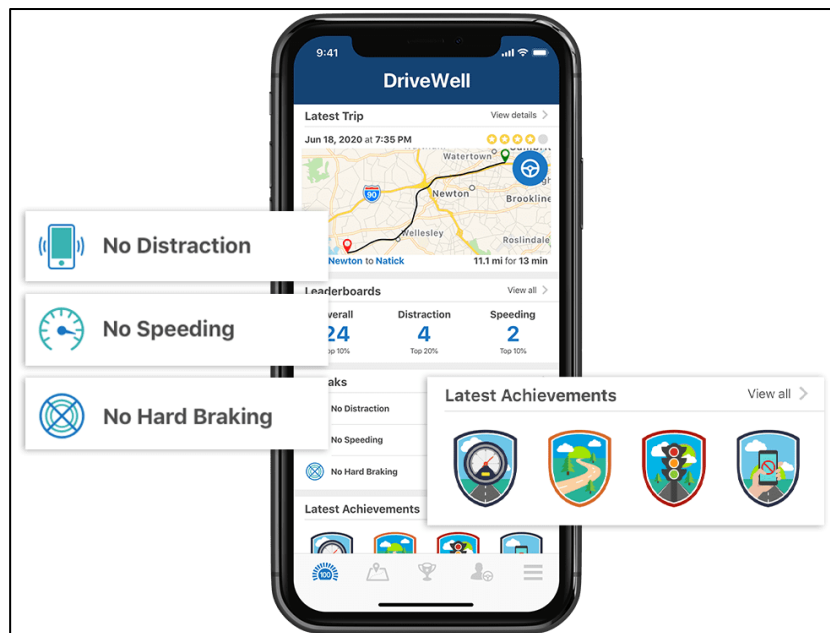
9:41

DriveWell

Latest Trip
View details

Jun 18, 2020 at 7:35 PM

Watertown
Newton
Brookline
Wellesley
Roslindale
90

Newton to Natick
11.1 mi for 13 min

Leaderboards
View all

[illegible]verall
24
Top 10%

Distraction
4
Top 20%

Speeding
2
Top 10%

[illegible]aks
No Distraction
No Speeding
No Hard Braking

Latest Achievements

100

No Distraction

No Speeding

No Hard Braking

Latest Achievements
View all